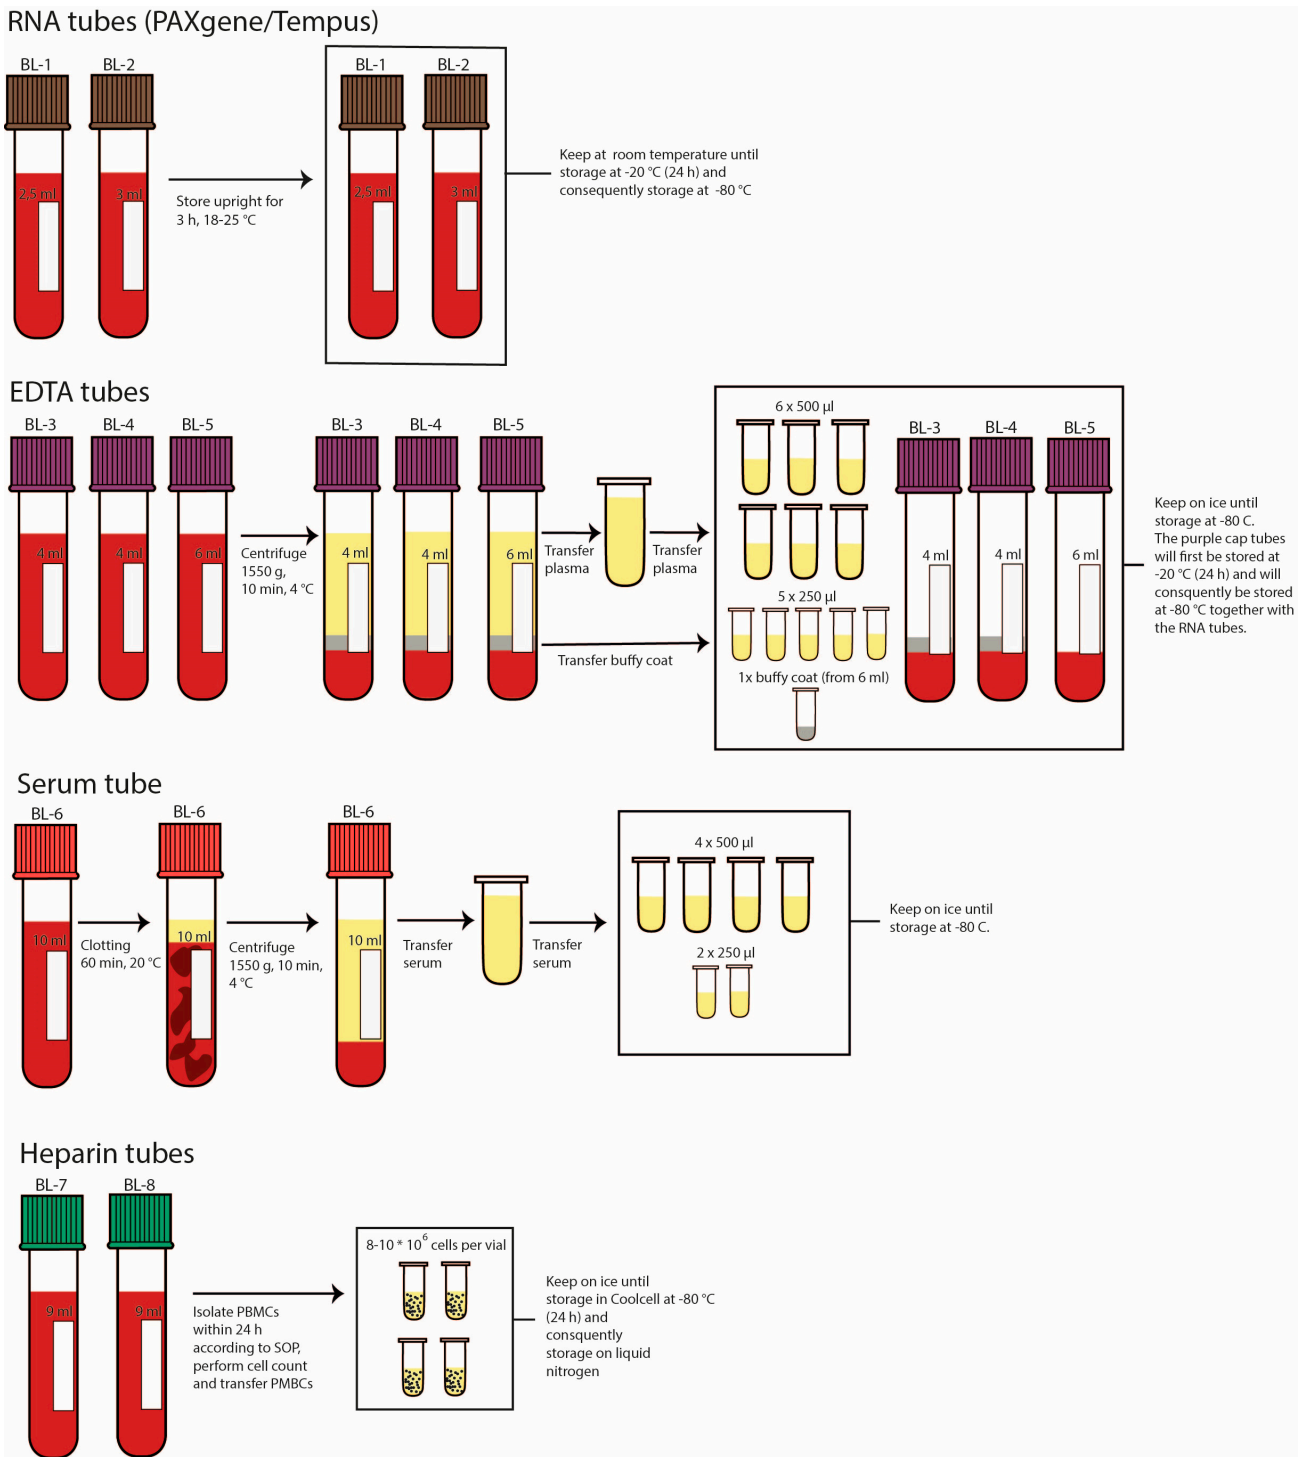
RNA tubes (PAXgene/Tempus)

BL-1 BL-2

2,5 ml 3 ml

Store upright for 3 h, 18-25 °C

BL-1 BL-2

2,5 ml 3 ml

Keep at room temperature until storage at -20 °C (24 h) and consequently storage at -80 °C

EDTA tubes

BL-3 BL-4 BL-5

4 ml 4 ml 6 ml

Centrifuge 1550 g, 10 min, 4 °C

BL-3 BL-4 BL-5

4 ml 4 ml 6 ml

Transfer plasma

Transfer plasma

Transfer buffy coat

6 x 500 µl

5 x 250 µl

1x buffy coat (from 6 ml)

BL-3 BL-4 BL-5

4 ml 4 ml 6 ml

Keep on ice until storage at -80 C. The purple cap tubes will first be stored at -20 °C (24 h) and will consquently be stored at -80 °C together with the RNA tubes.

Serum tube

BL-6

10 ml

Clotting 60 min, 20 °C

BL-6

10 ml

Centrifuge 1550 g, 10 min, 4 °C

BL-6

10 ml

Transfer serum

Transfer serum

4 x 500 µl

2 x 250 µl

Keep on ice until storage at -80 C.

Heparin tubes

BL-7 BL-8

9 ml 9 ml

Isolate PBMCs within 24 h according to SOP, perform cell count and transfer PMBCs

8-10 * 10$^6$ cells per vial

Keep on ice until storage in Coolcell at -80 °C (24 h) and consquently storage on liquid nitrogen